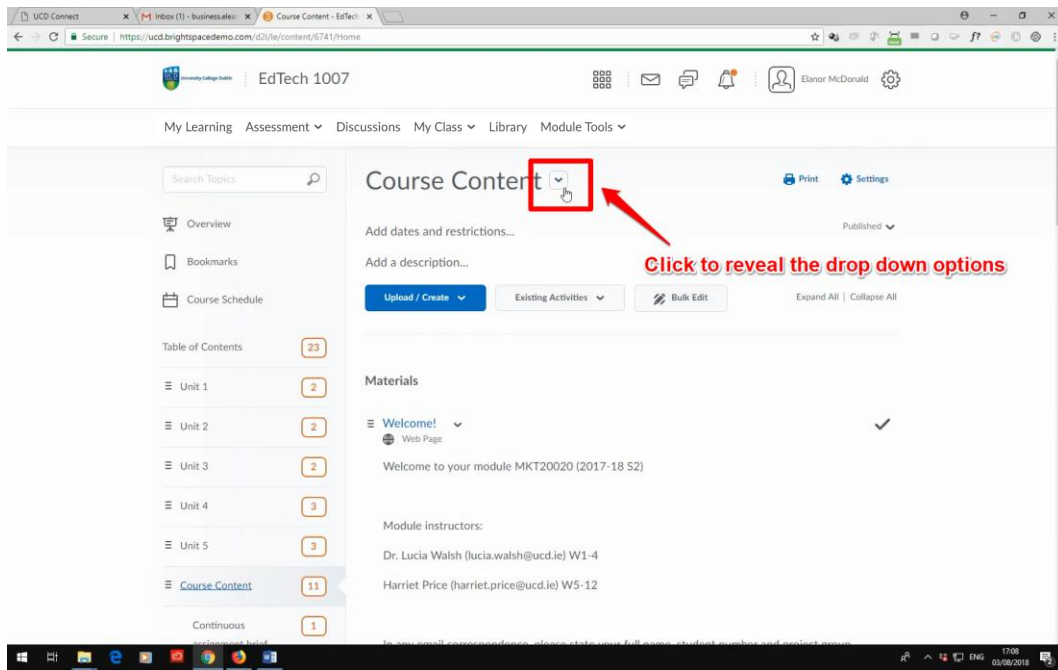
UCD Connect | Inbox (1) - business.ele | Course Content - EdTech

Secure | https://ucd.brightspacedemo.com/d2l/le/content/6741/Home

University College Dublin | EdTech 1007

Elanor McDonald

My Learning Assessment Discussions My Class Library Module Tools

Search Topics

Overview

Bookmarks

Course Schedule

Table of Contents 23

Unit 1 2

Unit 2 2

Unit 3 2

Unit 4 3

Unit 5 3

Course Content 11

Continuous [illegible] 1

Course Content

Print Settings

Add dates and restrictions...

Published

Add a description...

Click to reveal the drop down options

Upload / Create

Existing Activities

Bulk Edit

Expand All | Collapse All

Materials

Welcome!

Web Page

Welcome to your module MKT20020 (2017-18 S2)

Module instructors:

Dr. Lucia Walsh (lucia.walsh@ucd.ie) W1-4

Harriet Price (harriet.price@ucd.ie) W5-12

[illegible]

ENG 17:08 03/08/2018